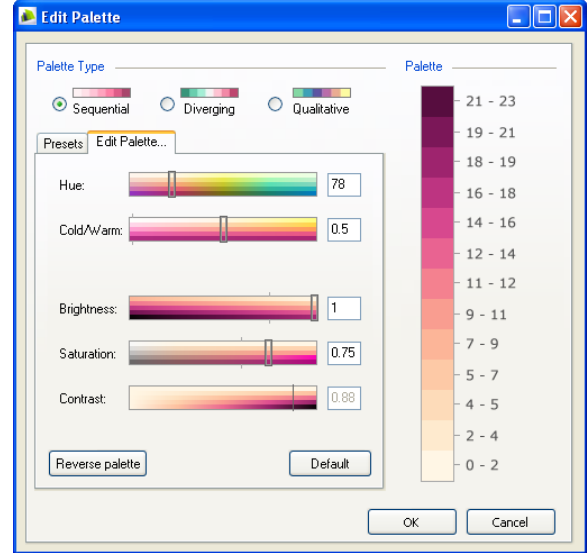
Edit Palette

Palette Type

Sequential
Diverging
Qualitative

Presets
Edit Palette...

Hue: 78

Cold/Warm: 0.5

Brightness: 1

Saturation: 0.75

Contrast: 0.88

Reverse palette
Default

Palette

21 - 23
19 - 21
18 - 19
16 - 18
14 - 16
12 - 14
11 - 12
9 - 11
7 - 9
5 - 7
4 - 5
2 - 4
0 - 2

OK
Cancel